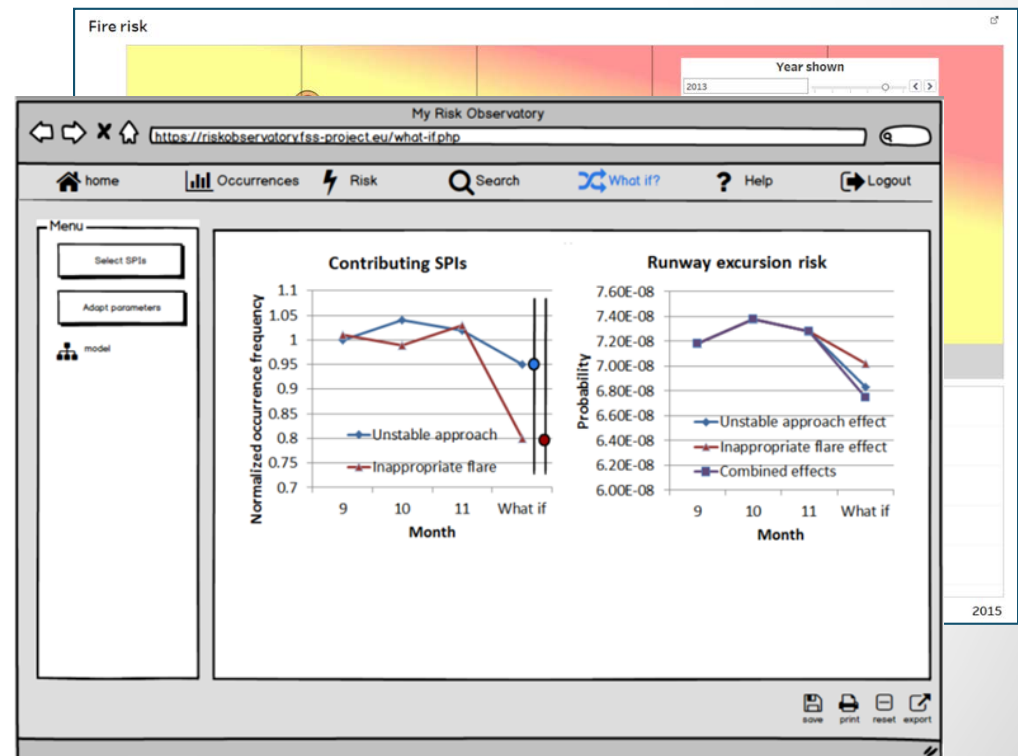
Fire risk

Year shown

2013

2015

My Risk Observatory

https://riskobservatoryfss-project.eu/what-if.php

home Occurrences Risk Search What if? Help Logout

Menu

Select SPIs

Adapt parameters

model

Contributing SPIs

Normalized occurrence frequency

1.1
1.05
1
0.95
0.9
0.85
0.8
0.75
0.7

9 10 11 What if

Month

Unstable approach

Inappropriate flare

Runway excursion risk

Probability

7.60E-08
7.40E-08
7.20E-08
7.00E-08
6.80E-08
6.60E-08
6.40E-08
6.20E-08
6.00E-08

9 10 11 What if

Month

Unstable approach effect

Inappropriate flare effect

Combined effects

save print reset export